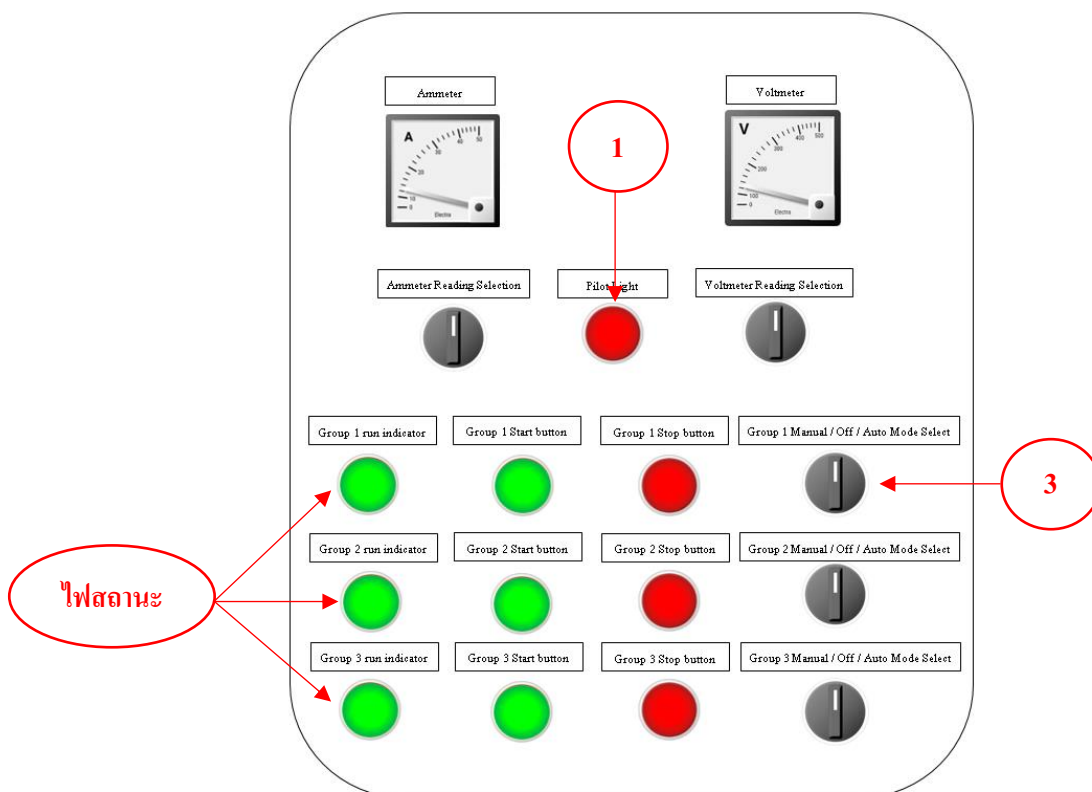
Ammeter

Voltmeter

A

V

1

Ammeter Reading Selection

Pilot Light

Voltmeter Reading Selection

Group 1 run indicator

Group 1 Start button

Group 1 Stop button

Group 1 Manual / Off / Auto Mode Select

3

Group 2 run indicator

Group 2 Start button

Group 2 Stop button

Group 2 Manual / Off / Auto Mode Select

ไฟสถานะ

Group 3 run indicator

Group 3 Start button

Group 3 Stop button

Group 3 Manual / Off / Auto Mode Select